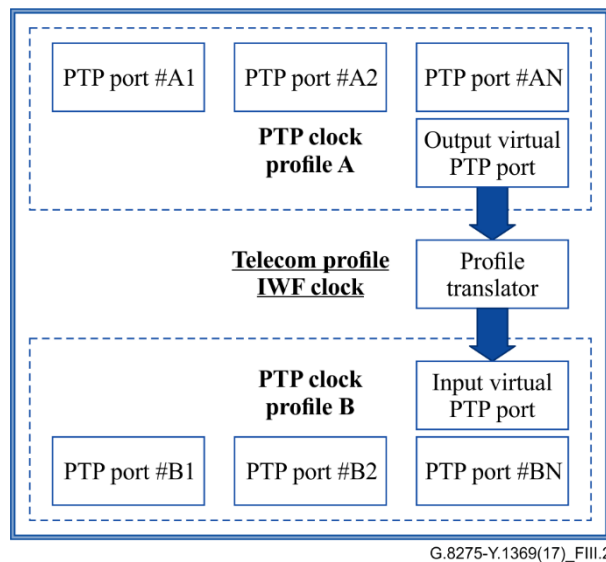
PTP port #A1

PTP port #A2

PTP port #AN

PTP clock profile A

Output virtual PTP port

Telecom profile IWF clock

Profile translator

PTP clock profile B

Input virtual PTP port

PTP port #B1

PTP port #B2

PTP port #BN

G.8275-Y.1369(17)_FIII.2